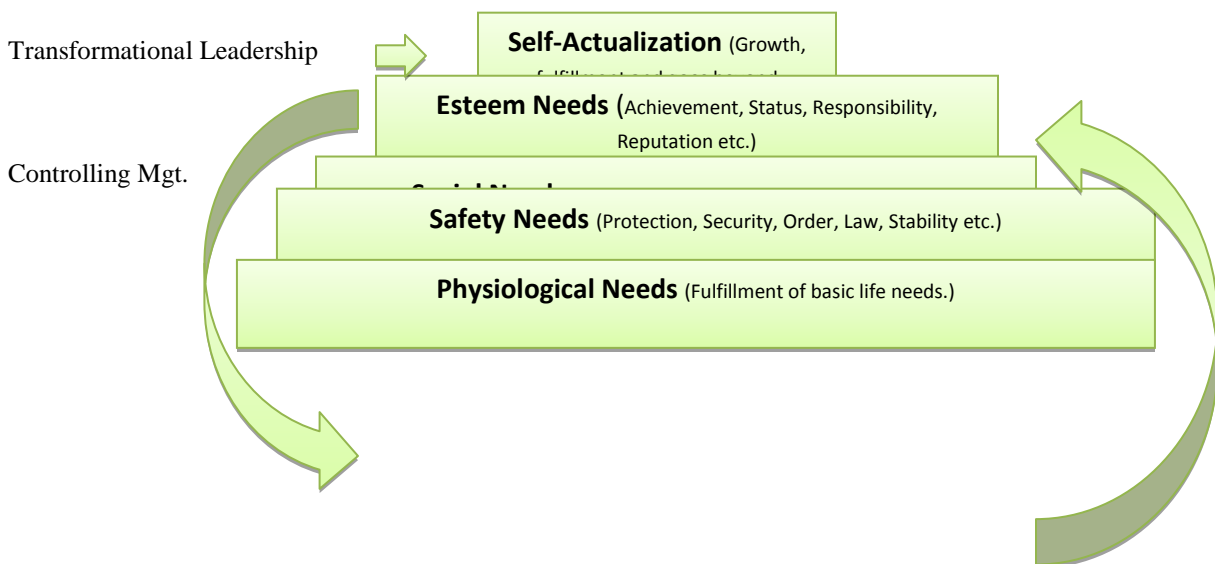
Transformational Leadership

Self-Actualization (Growth, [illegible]

Esteem Needs (Achievement, Status, Responsibility, Reputation etc.)

Controlling Mgt.

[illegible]

Safety Needs (Protection, Security, Order, Law, Stability etc.)

Physiological Needs (Fulfillment of basic life needs.)